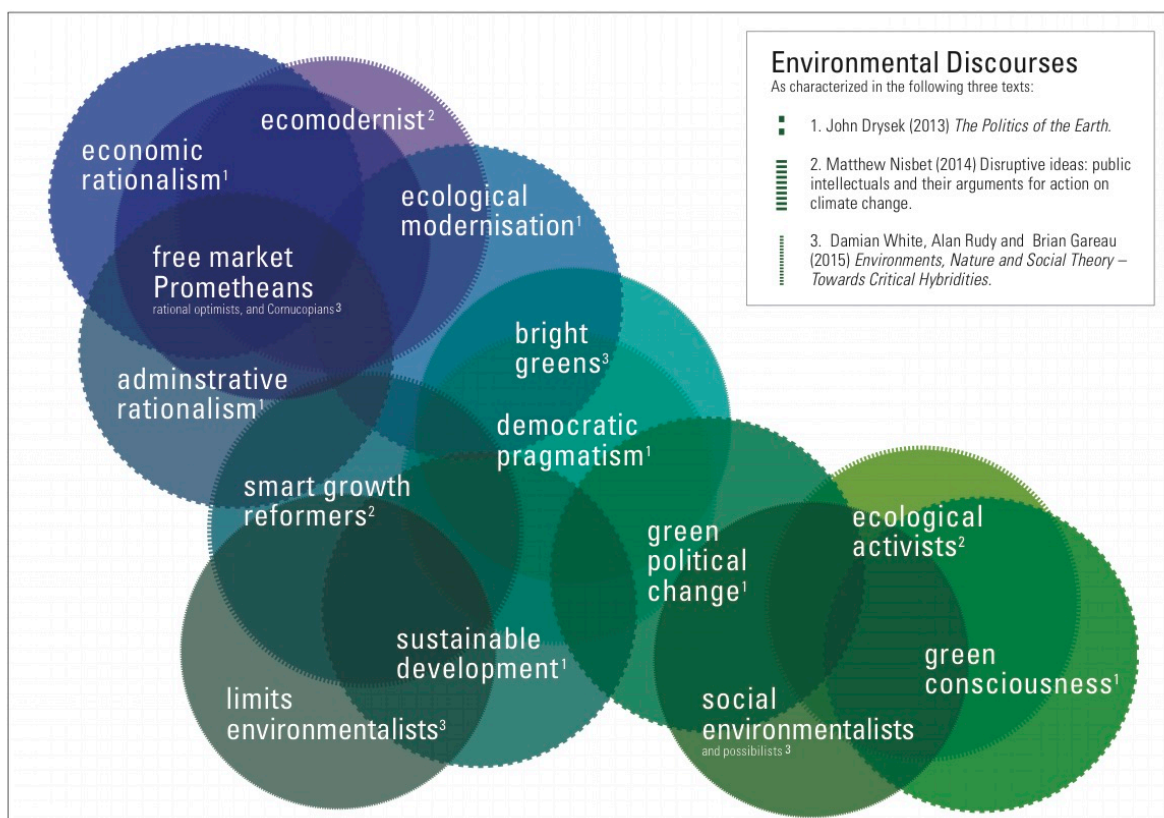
Environmental Discourses
As characterized in the following three texts:

1. John Drysek (2013) *The Politics of the Earth.*

2. Matthew Nisbet (2014) Disruptive ideas: public intellectuals and their arguments for action on climate change.

3. Damian White, Alan Rudy and Brian Gareau (2015) *Environments, Nature and Social Theory – Towards Critical Hybridities.*

economic rationalism$^1$

ecomodernist$^2$

ecological modernisation$^1$

free market Prometheans
rational optimists, and Cornucopians$^3$

bright greens$^3$

adminstrative rationalism$^1$

democratic pragmatism$^1$

smart growth reformers$^2$

green political change$^1$

ecological activists$^2$

sustainable development$^1$

green consciousness$^1$

limits environmentalists$^3$

social environmentalists
and possibilists$^3$